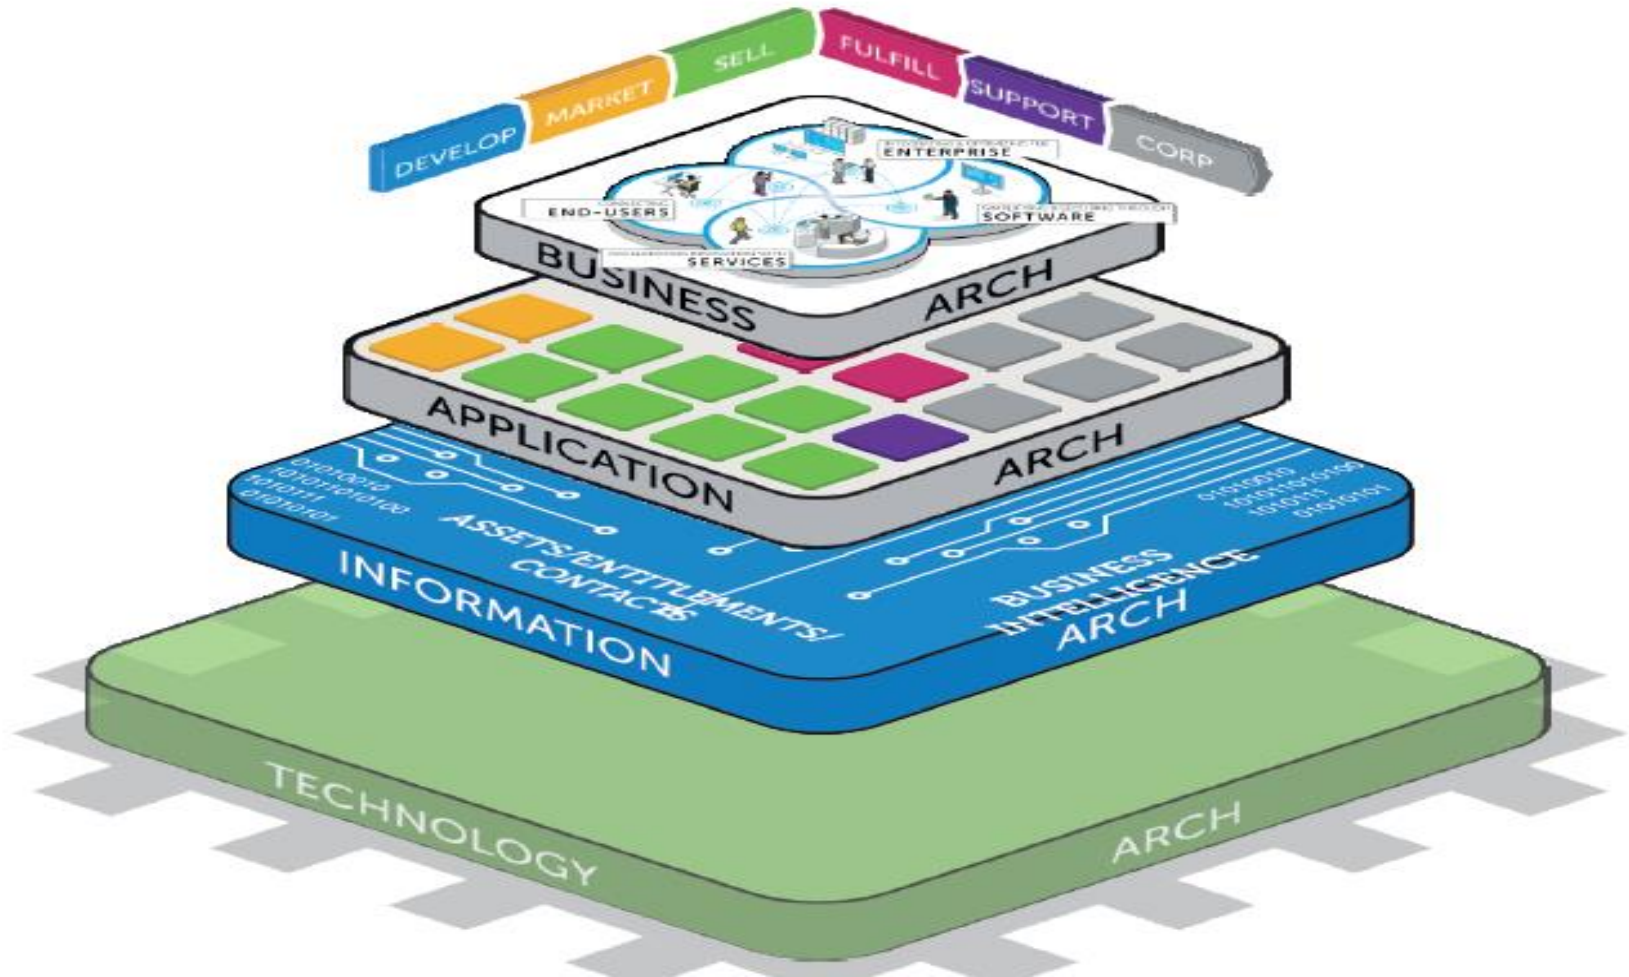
DEVELOP
MARKET
SELL
FULFILL
SUPPORT
CORP

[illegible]
ENTERPRISE
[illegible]
END-USERS
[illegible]
SOFTWARE
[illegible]
SERVICES

BUSINESS
ARCH

APPLICATION
ARCH

01010010
10101101010100
10101111
01010101

ASSETS/ENTITLEMENTS/
CONTACTS

01010010
101011010100
1010111
01010101

BUSINESS
INTELLIGENCE

INFORMATION
ARCH

TECHNOLOGY
ARCH